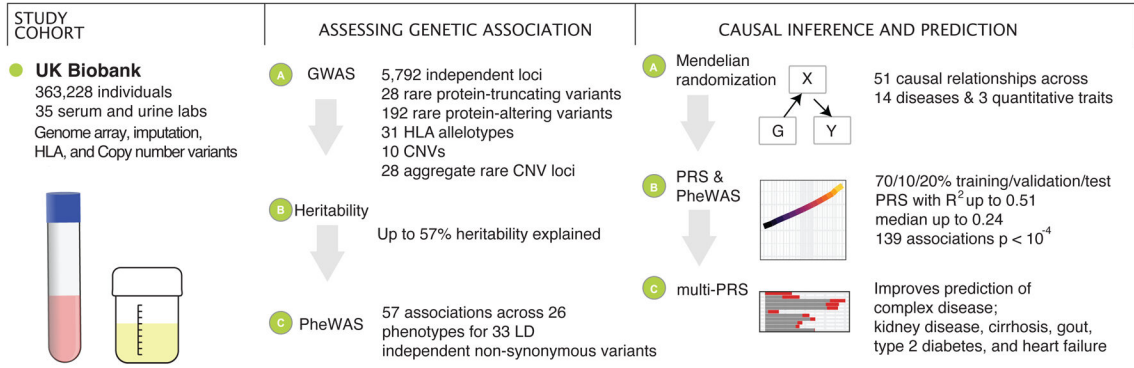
STUDY COHORT

UK Biobank
363,228 individuals
35 serum and urine labs
Genome array, imputation, HLA, and Copy number variants

ASSESSING GENETIC ASSOCIATION

A GWAS
5,792 independent loci
28 rare protein-truncating variants
192 rare protein-altering variants
31 HLA allelotypes
10 CNVs
28 aggregate rare CNV loci

B Heritability
Up to 57% heritability explained

C PheWAS
57 associations across 26 phenotypes for 33 LD independent non-synonymous variants

CAUSAL INFERENCE AND PREDICTION

A Mendelian randomization
X
G
Y
51 causal relationships across 14 diseases & 3 quantitative traits

B PRS & PheWAS
70/10/20% training/validation/test
PRS with $R^2$ up to 0.51
median up to 0.24
139 associations p < $10^{-4}$

C multi-PRS
Improves prediction of complex disease;
kidney disease, cirrhosis, gout, type 2 diabetes, and heart failure